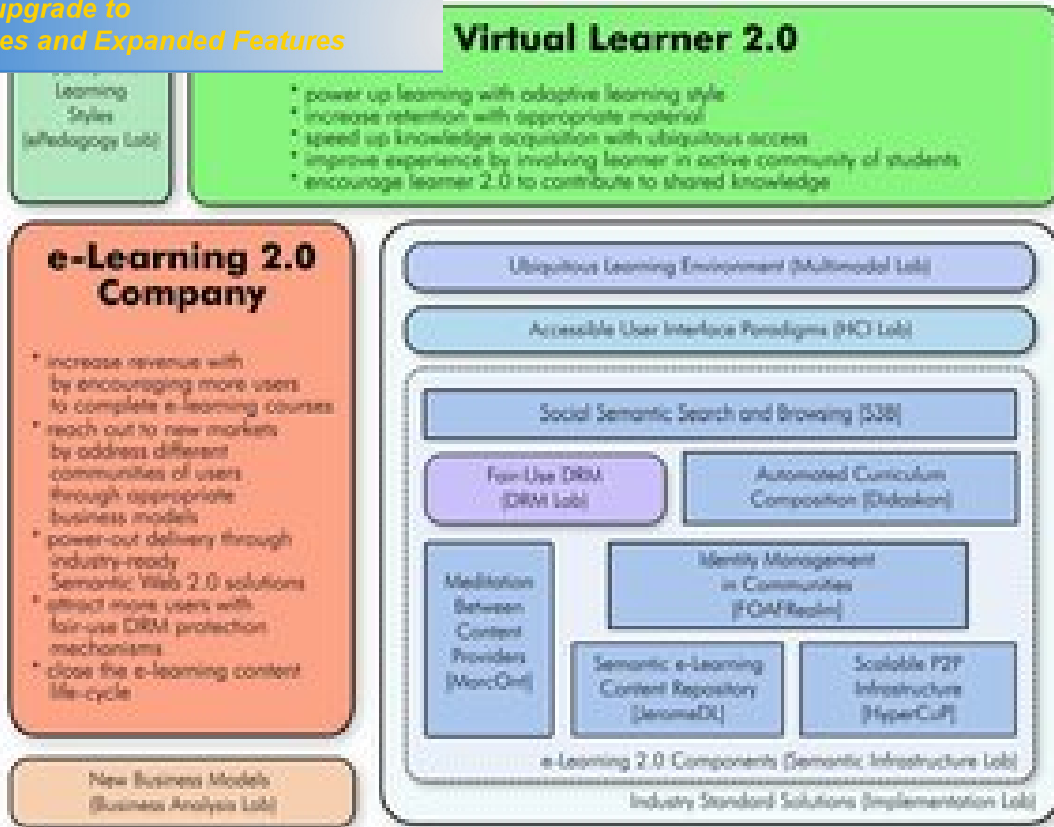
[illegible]pgrade to
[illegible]es and Expanded Features

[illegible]
Learning
Styles
(ePedagogy Lab)

Virtual Learner 2.0

* power up learning with adaptive learning style
* increase retention with appropriate material
* speed up knowledge acquisition with ubiquitous access
* improve experience by involving learner in active community of students
* encourage learner 2.0 to contribute to shared knowledge

e-Learning 2.0 Company

* increase revenue with by encouraging more users to complete e-learning courses
* reach out to new markets by address different communities of users through appropriate business models
* power-out delivery through industry-ready Semantic Web 2.0 solutions
* attract more users with fair-use DRM protection mechanisms
* close the e-learning content life-cycle

New Business Models
(Business Analysis Lab)

Ubiquitous Learning Environment (Multimodal Lab)

Accessible User Interface Paradigms (HCI Lab)

Social Semantic Search and Browsing (S3B)

Fair-Use DRM
(DRM Lab)

Automated Curriculum
Composition (Didaskon)

Meditation
Between
Content
Providers
(MarcOnt)

Identity Management
in Communities
(FOAFRealm)

Semantic e-Learning
Content Repository
(JeromeDL)

Scalable P2P
Infrastructure
(HyperCuP)

e-Learning 2.0 Components (Semantic Infrastructure Lab)

Industry Standard Solutions (Implementation Lab)